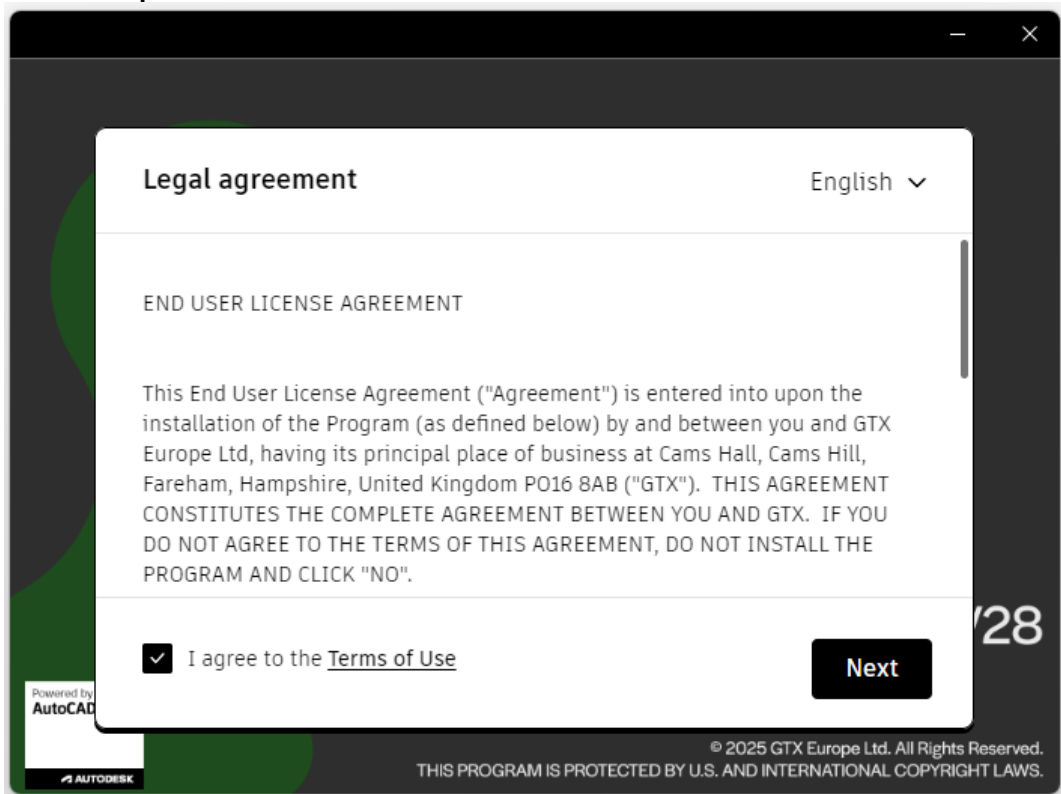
Legal agreement

English

END USER LICENSE AGREEMENT

This End User License Agreement ("Agreement") is entered into upon the installation of the Program (as defined below) by and between you and GTX Europe Ltd, having its principal place of business at Cams Hall, Cams Hill, Fareham, Hampshire, United Kingdom PO16 8AB ("GTX"). THIS AGREEMENT CONSTITUTES THE COMPLETE AGREEMENT BETWEEN YOU AND GTX. IF YOU DO NOT AGREE TO THE TERMS OF THIS AGREEMENT, DO NOT INSTALL THE PROGRAM AND CLICK "NO".

I agree to the Terms of Use

Next

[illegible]'28

Powered by
AutoCAD

AUTODESK

© 2025 GTX Europe Ltd. All Rights Reserved.
THIS PROGRAM IS PROTECTED BY U.S. AND INTERNATIONAL COPYRIGHT LAWS.